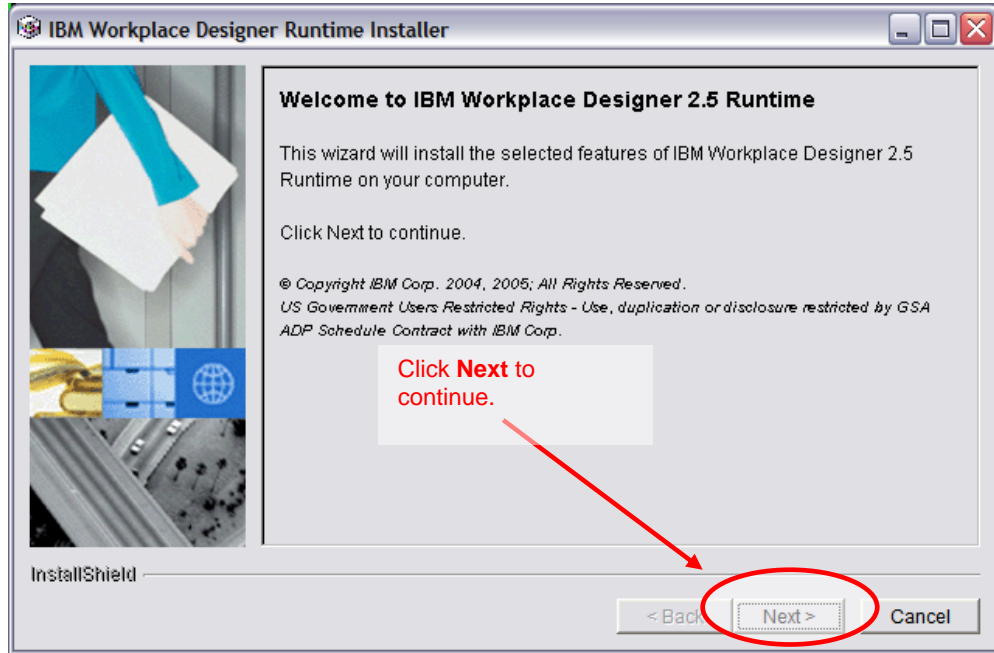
IBM Workplace Designer Runtime Installer

Welcome to IBM Workplace Designer 2.5 Runtime

This wizard will install the selected features of IBM Workplace Designer 2.5 Runtime on your computer.

Click Next to continue.

© Copyright IBM Corp. 2004, 2005; All Rights Reserved.
US Government Users Restricted Rights - Use, duplication or disclosure restricted by GSA ADP Schedule Contract with IBM Corp.

Click **Next** to continue.

InstallShield

< Back Next > Cancel